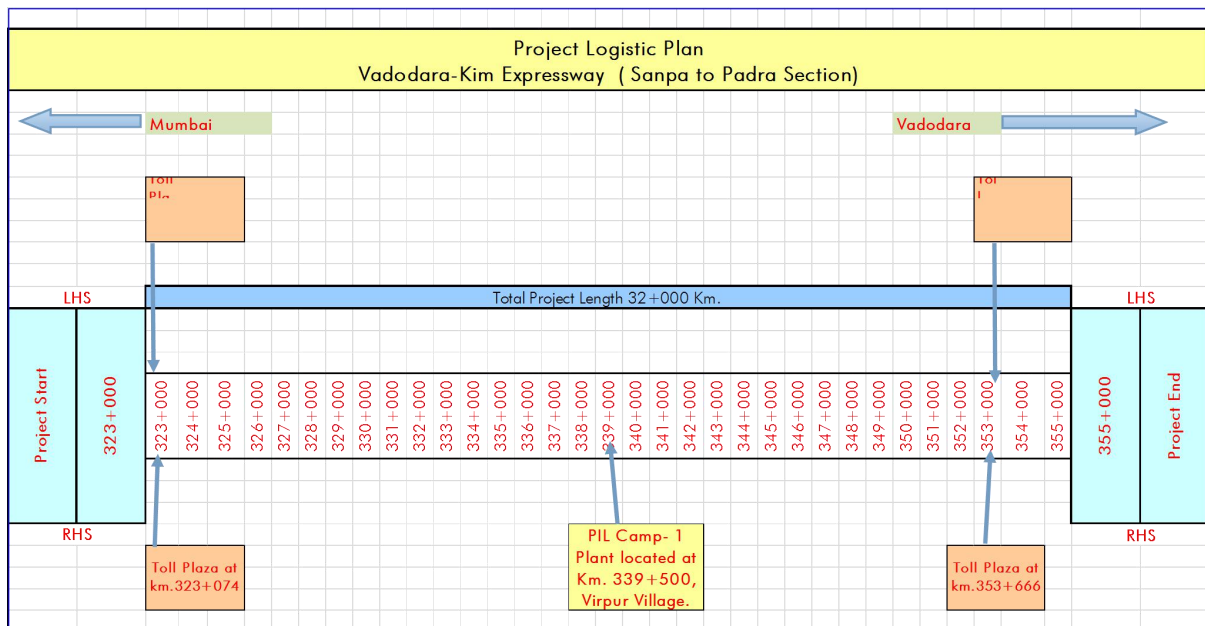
Project Logistic Plan
Vadodara-Kim Expressway ( Sanpa to Padra Section)

Mumbai

Vadodara

Toll Pla

Tol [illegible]

LHS

Total Project Length 32+000 Km.

LHS

Project Start

323+000

323+000
324+000
325+000
326+000
327+000
328+000
329+000
330+000
331+000
332+000
333+000
334+000
335+000
336+000
337+000
338+000
339+000
340+000
341+000
342+000
343+000
344+000
345+000
346+000
347+000
348+000
349+000
350+000
351+000
352+000
353+000
354+000
355+000

355+000

Project End

RHS

RHS

Toll Plaza at km.323+074

PIL Camp- 1 Plant located at Km. 339+500, Virpur Village.

Toll Plaza at km.353+666